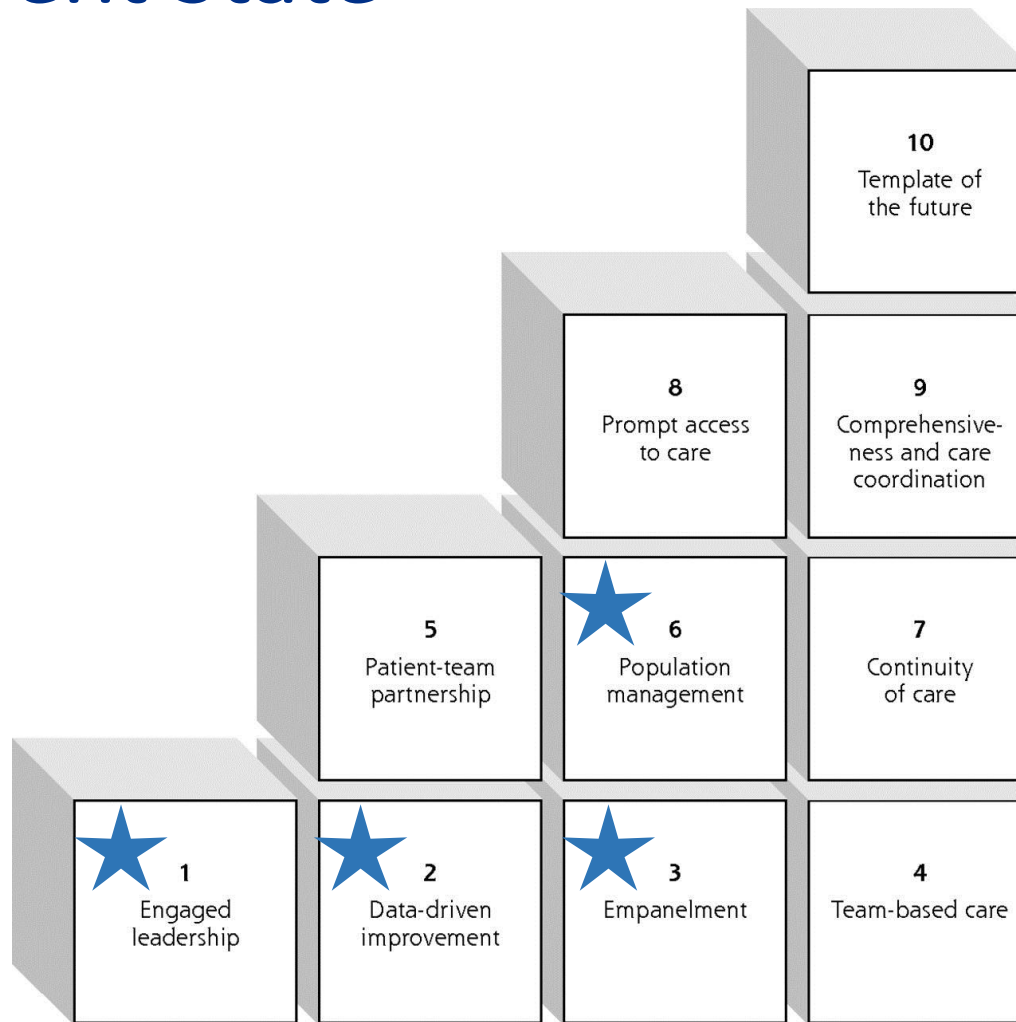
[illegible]

10
Template of the future

8
Prompt access to care

9
Comprehensiveness and care coordination

5
Patient-team partnership

6
Population management

7
Continuity of care

1
Engaged leadership

2
Data-driven improvement

3
Empanelment

4
Team-based care